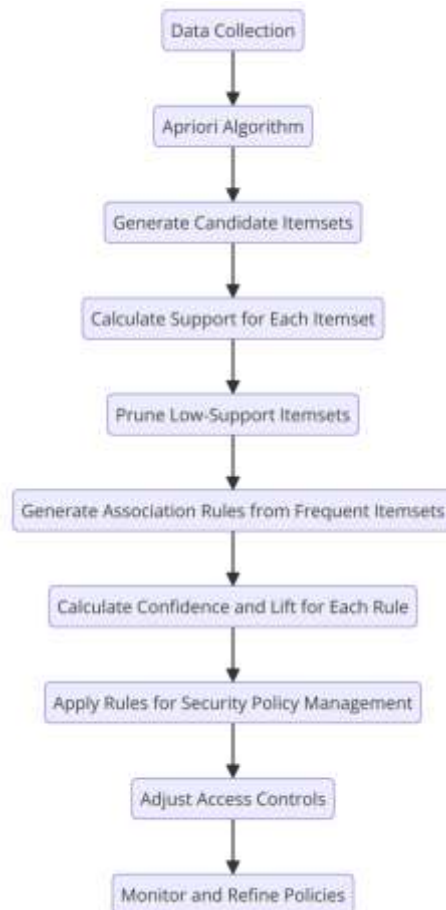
Data Collection

Apriori Algorithm

Generate Candidate Itemsets

Calculate Support for Each Itemset

Prune Low-Support Itemsets

Generate Association Rules from Frequent Itemsets

Calculate Confidence and Lift for Each Rule

Apply Rules for Security Policy Management

Adjust Access Controls

Monitor and Refine Policies